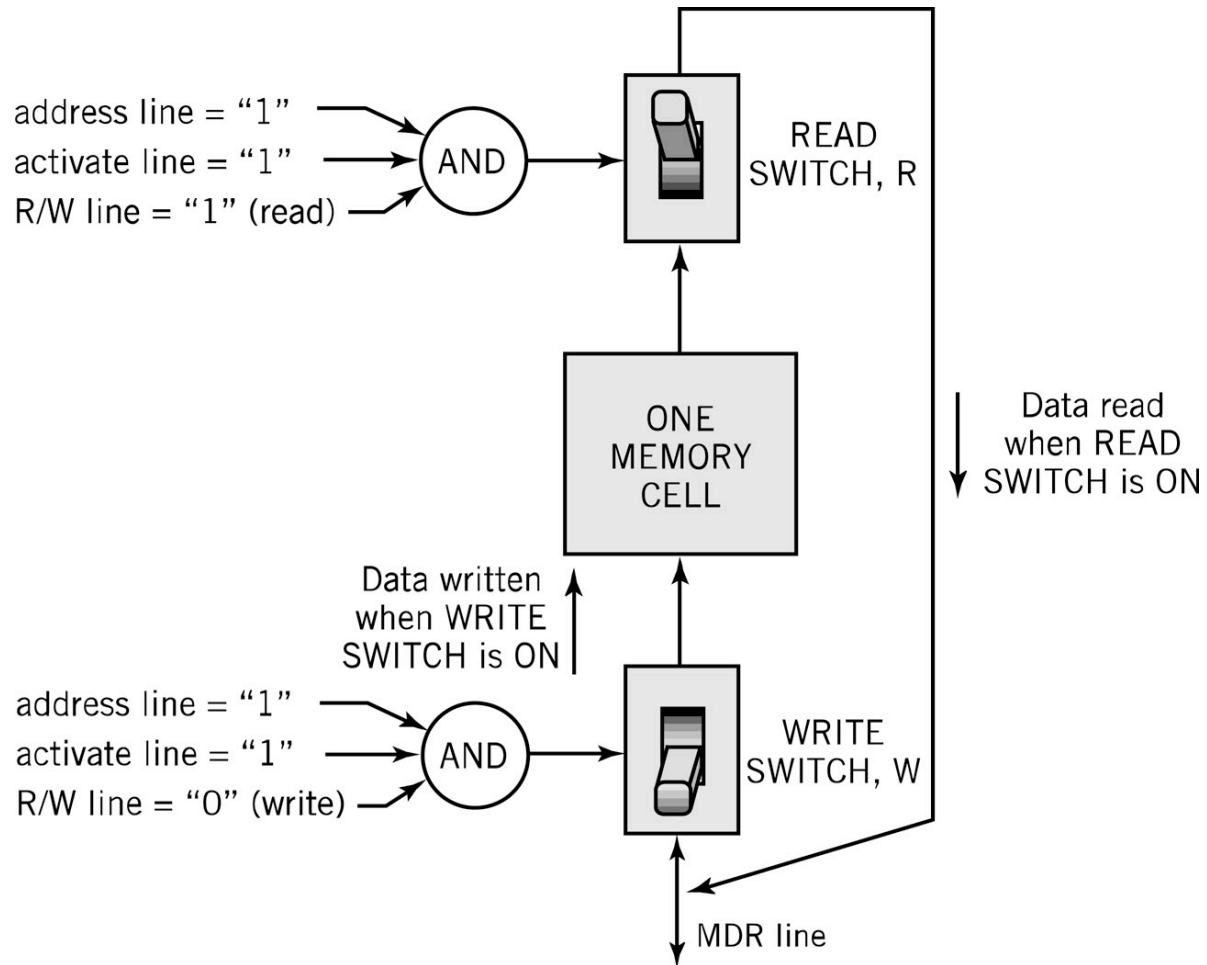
address line = “1”
activate line = “1”
R/W line = “1” (read)

AND

READ SWITCH, R

ONE MEMORY CELL

Data read when READ SWITCH is ON

Data written when WRITE SWITCH is ON

address line = “1”
activate line = “1”
R/W line = “0” (write)

AND

WRITE SWITCH, W

MDR line